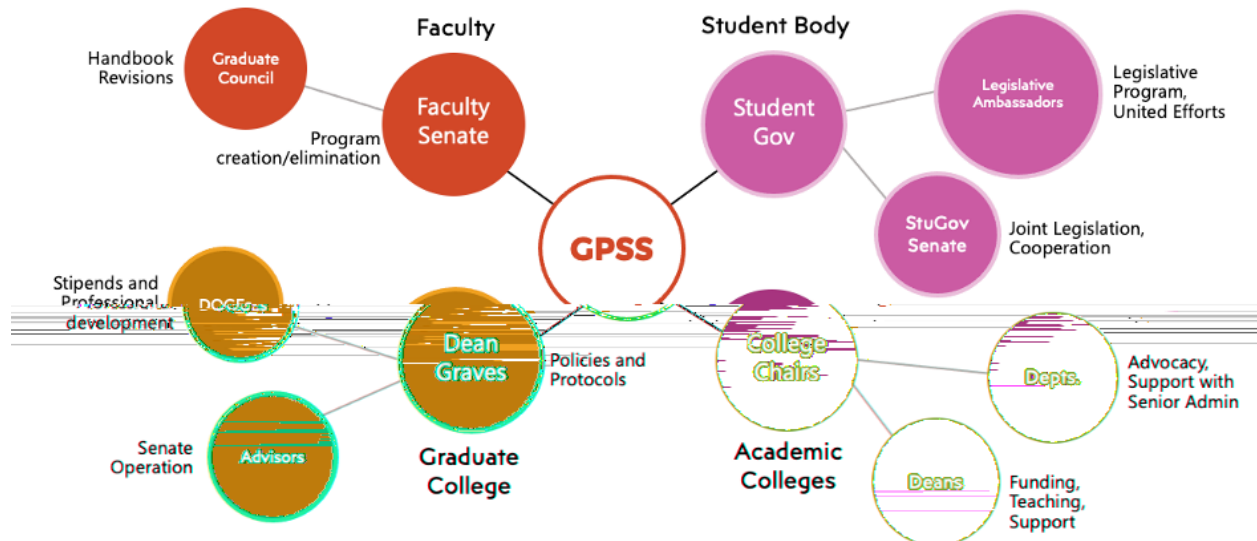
Faculty

Student Body

Handbook Revisions

Graduate Council

Faculty Senate

Program creation/elimination

Student Gov

Legislative Ambassadors

Legislative Program, United Efforts

StuGov Senate

Joint Legislation, Cooperation

GPSS

Stipends and Professional development

DOGEs

Dean Graves

Policies and Protocols

College Chairs

Depts.

Advocacy, Support with Senior Admin

Senate Operation

Advisors

Graduate College

Academic Colleges

Deans

Funding, Teaching, Support